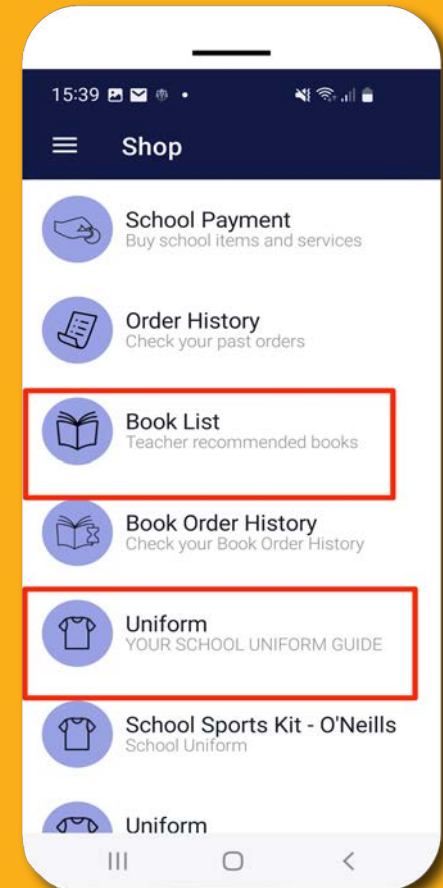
15:39

Shop

School Payment
Buy school items and services

Order History
Check your past orders

Book List
Teacher recommended books

Book Order History
Check your Book Order History

Uniform
YOUR SCHOOL UNIFORM GUIDE

School Sports Kit - O'Neills
School Uniform

Uniform